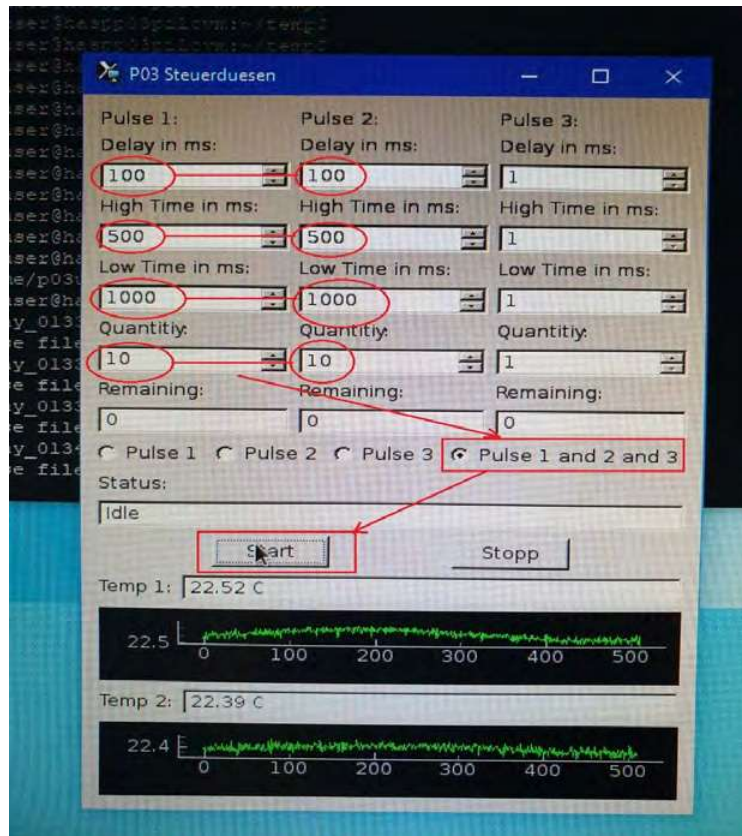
P03 Steuerduesen

Pulse 1:
Delay in ms:
100
High Time in ms:
500
Low Time in ms:
1000
Quantitiy:
10
Remaining:
0

Pulse 2:
Delay in ms:
100
High Time in ms:
500
Low Time in ms:
1000
Quantitiy:
10
Remaining:
0

Pulse 3:
Delay in ms:
1
High Time in ms:
1
Low Time in ms:
1
Quantitiy:
1
Remaining:
0

Pulse 1 Pulse 2 Pulse 3 Pulse 1 and 2 and 3

Status:
Idle

Start Stopp

Temp 1: 22.52 C

22.5 0 100 200 300 400 500

Temp 2: 22.39 C

22.4 0 100 200 300 400 500